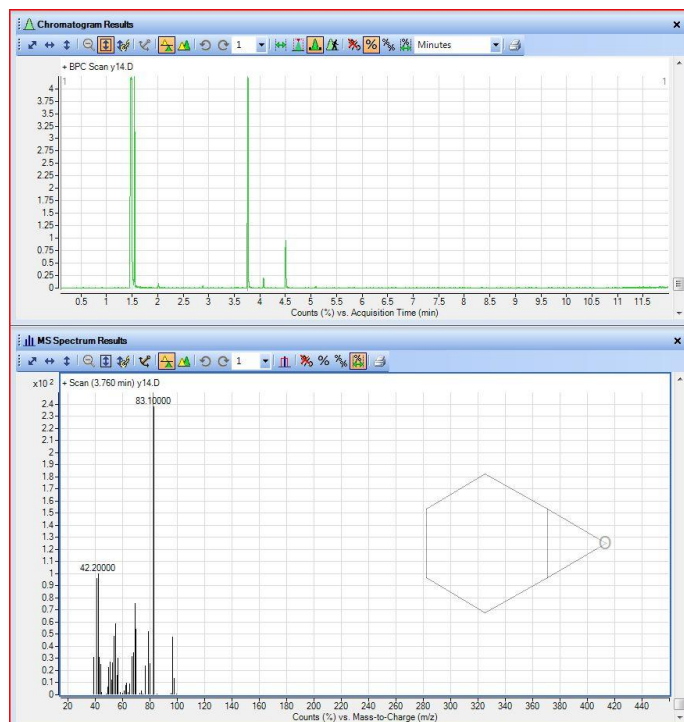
Chromatogram Results

1 Minutes

+ BPC Scan y14.D

1

1

4

3.75

3.5

3.25

3

2.75

2.5

2.25

2

1.75

1.5

1.25

1

0.75

0.5

0.25

0

0.5 1 1.5 2 2.5 3 3.5 4 4.5 5 5.5 6 6.5 7 7.5 8 8.5 9 9.5 10 10.5 11 11.5

Counts (%) vs. Acquisition Time (min)

MS Spectrum Results

1

$x10^2$

+ Scan (3.760 min) y14.D

83.10000

2.4

2.3

2.2

2.1

2

1.9

1.8

1.7

1.6

1.5

1.4

1.3

1.2

1.1

1

0.9

0.8

0.7

0.6

0.5

0.4

0.3

0.2

0.1

0

42.20000

20 40 60 80 100 120 140 160 180 200 220 240 260 280 300 320 340 360 380 400 420 440

Counts (%) vs. Mass-to-Charge (m/z)